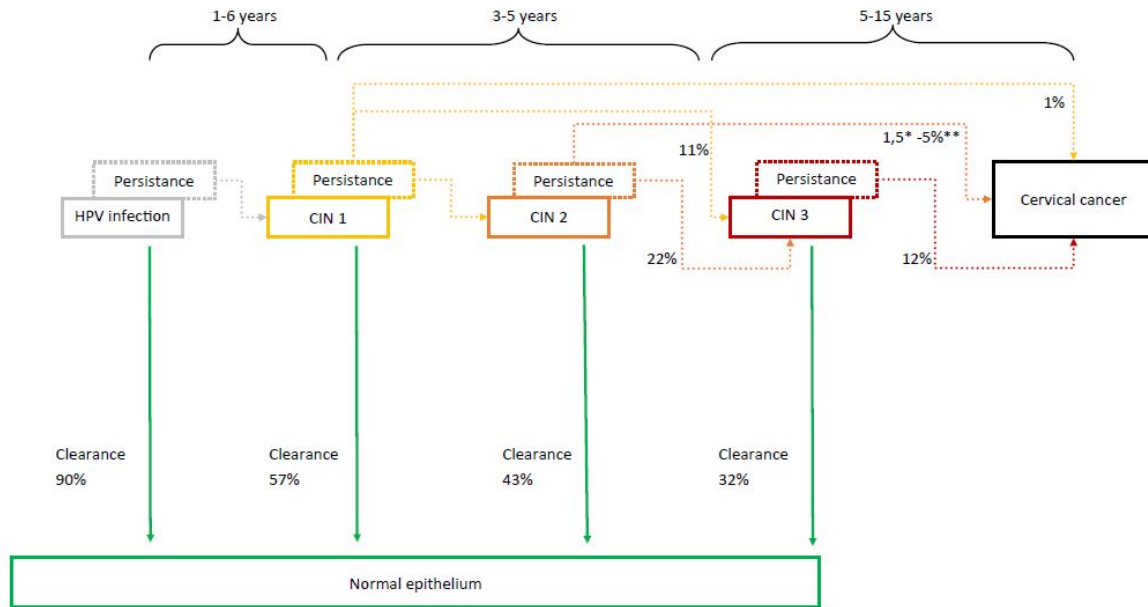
1-6 years

3-5 years

5-15 years

1%

1,5* -5%**

11%

Persistance

HPV infection

Persistance

CIN 1

Persistance

CIN 2

Persistance

CIN 3

Cervical cancer

22%

12%

Clearance
90%

Clearance
57%

Clearance
43%

Clearance
32%

Normal epithelium